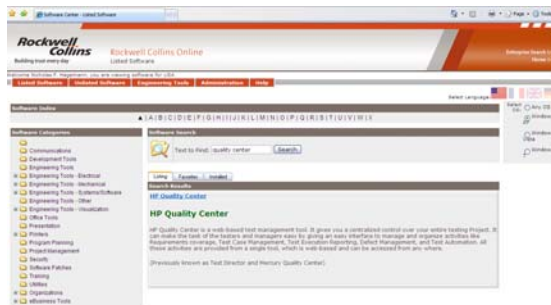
Software Center - Listed Software

Page · Tools

Rockwell Collins
Building trust every day

Rockwell Collins Online
Listed Software

Enterprise Search | Home |

Welcome Nicholas P. Hagemann; you are viewing software for USA

Listed Software | Unlisted Software | Engineering Tools | Administration | Help

Select Language:

Software Online

A | B | C | D | E | F | G | H | I | J | K | L | M | N | O | P | Q | R | S | T | U | V | W | X

Software Categories

Communications
Development Tools
Engineering Tools
Engineering Tools - Electrical
Engineering Tools - Mechanical
Engineering Tools - Systems/Software
Engineering Tools - Other
Engineering Tools - Visualization
Office Tools
Presentation
Printers
Program Planning
Project Management
Security
Software Patches
Training
Utilities
Organizations
eBusiness Tools

Software Search

Text to Find: quality center [Search]

Listing | Favorites | Installed

Search Results

HP Quality Center

HP Quality Center

HP Quality Center is a web-based test management tool. It gives you a centralized control over your entire testing Project. It can make the task of the testers and managers easy by giving an easy interface to manage and organize activities like Requirements coverage, Test Case Management, Test Execution Reporting, Defect Management, and Test Automation. All these activities are provided from a single tool, which is web-based and can be accessed from any where.

(Previously known as Test Director and Mercury Quality Center)

Select OS: Any OS
Windows
Windows Office
Windows